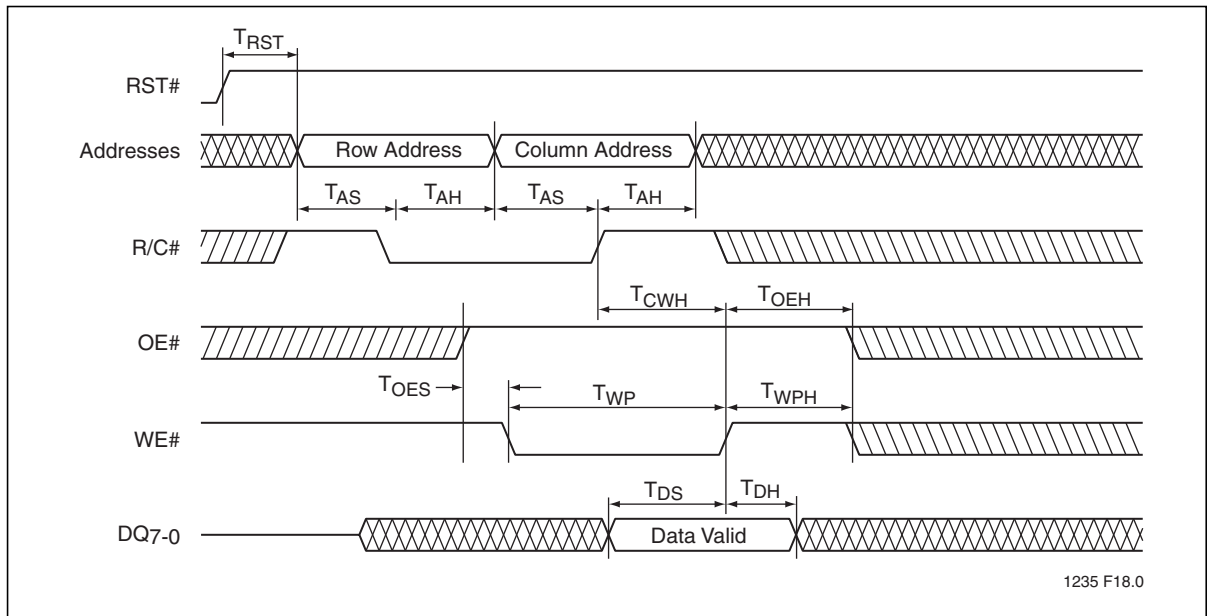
$T_{RST}$

RST#

Addresses

Row Address

Column Address

$T_{AS}$ $T_{AH}$ $T_{AS}$ $T_{AH}$

R/C#

$T_{CWH}$ $T_{OEH}$

OE#

$T_{OES}$

$T_{WP}$

$T_{WPH}$

WE#

$T_{DS}$ $T_{DH}$

DQ7-0

Data Valid

1235 F18.0